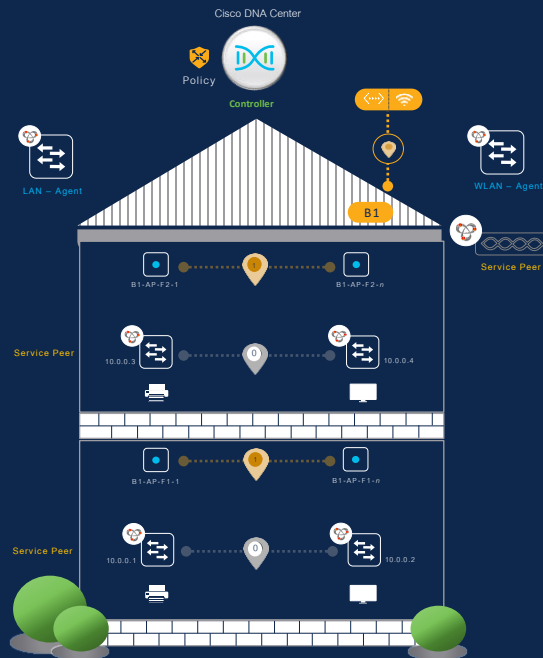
Cisco DNA Center

Policy

Controller

LAN – Agent

WLAN – Agent

B1

Service Peer

B1-AP-F2-1

1

B1-AP-F2-*n*

Service Peer

10.0.0.3

0

10.0.0.4

B1-AP-F1-1

1

B1-AP-F1-*n*

Service Peer

10.0.0.1

0

10.0.0.2